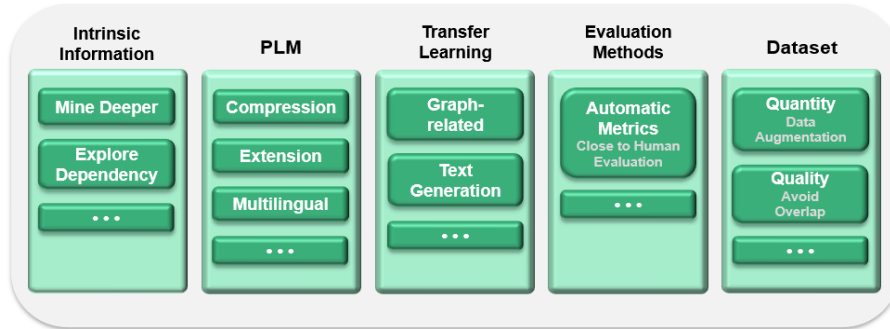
Intrinsic Information

Mine Deeper

Explore Dependency

• • •

PLM

Compression

Extension

Multilingual

• • •

Transfer Learning

Graph-related

Text Generation

• • •

Evaluation Methods

Automatic Metrics
Close to Human Evaluation

• • •

Dataset

Quantity
Data Augmentation

Quality
Avoid Overlap

• • •